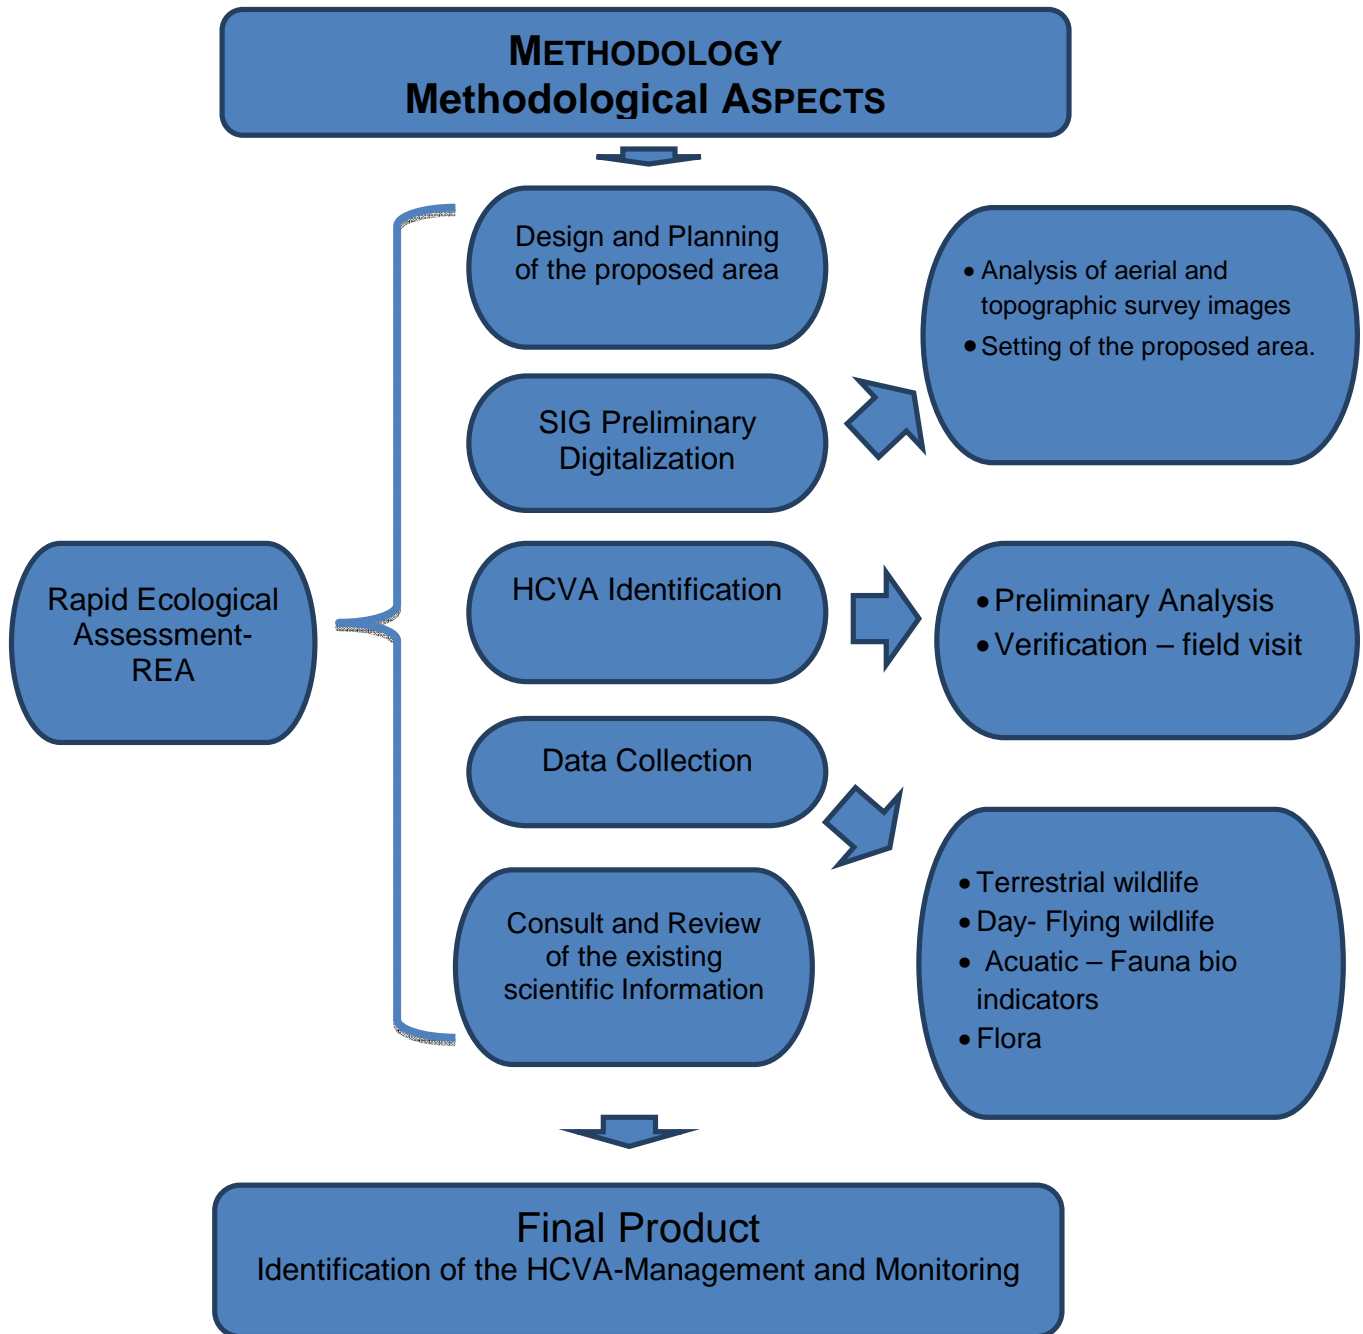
METHODOLOGY
Methodological ASPECTS

Rapid Ecological Assessment- REA

Design and Planning of the proposed area

SIG Preliminary Digitalization

HCVA Identification

Data Collection

Consult and Review of the existing scientific Information

• Analysis of aerial and topographic survey images
• Setting of the proposed area.

• Preliminary Analysis
• Verification – field visit

• Terrestrial wildlife
• Day- Flying wildlife
• Acuatic – Fauna bio indicators
• Flora

Final Product
Identification of the HCVA-Management and Monitoring